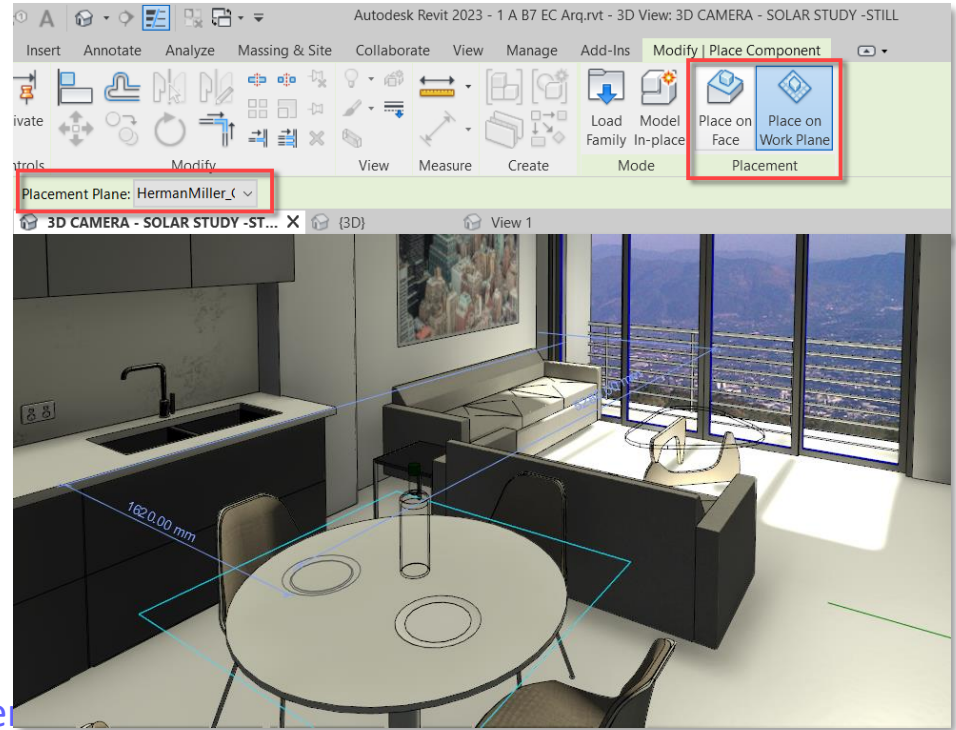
Autodesk Revit 2023 - 1 A B7 EC Arq.rvt - 3D View: 3D CAMERA - SOLAR STUDY -STILL

Insert Annotate Analyze Massing & Site Collaborate View Manage Add-Ins Modify | Place Component

ivate

ntrols Modify View Measure Create

Load Family Model In-place Mode

Place on Face Place on Work Plane Placement

Placement Plane: HermanMiller_(

3D CAMERA - SOLAR STUDY -ST... {3D} View 1

1620.00 mm

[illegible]